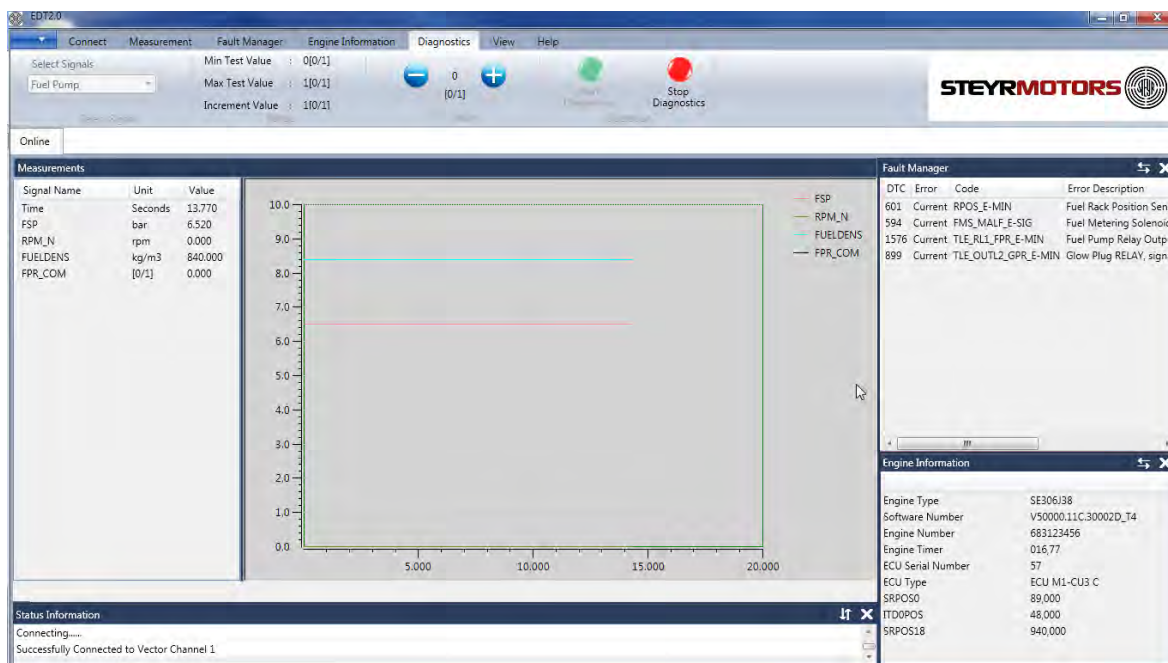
EDT2.0

Connect Measurement Fault Manager Engine Information Diagnostics View Help

Select Signals
Fuel Pump

Min Test Value : 0[0/1]
Max Test Value : 1[0/1]
Increment Value : 1[0/1]

0
[0/1]

Start Diagnostics

Stop Diagnostics

STEYRMOTORS

Online

Measurements

| Signal Name | Unit | Value |
|---|---|---|
| Time | Seconds | 13.770 |
| FSP | bar | 6.520 |
| RPM_N | rpm | 0.000 |
| FUELDENS | kg/m3 | 840.000 |
| FPR_COM | [0/1] | 0.000 |

10.0
9.0
8.0
7.0
6.0
5.0
4.0
3.0
2.0
1.0
0.0
5.000 10.000 15.000 20.000

FSP
RPM_N
FUELDENS
FPR_COM

Fault Manager

| DTC | Error | Code | Error Description |
|---|---|---|---|
| 601 | Current | RPOS_E-MIN | Fuel Rack Position Sen |
| 594 | Current | FMS_MALF_E-SIG | Fuel Metering Solenoi |
| 1576 | Current | TLE_RL1_FPR_E-MIN | Fuel Pump Relay Outp |
| 899 | Current | TLE_OUTL2_GPR_E-MIN | Glow Plug RELAY, sign |

Engine Information

| | |
|---|---|
| Engine Type | SE306J38 |
| Software Number | V50000.11C.30002D_T4 |
| Engine Number | 683123456 |
| Engine Timer | 016,77 |
| ECU Serial Number | 57 |
| ECU Type | ECU M1-CU3 C |
| SRPOS0 | 89,000 |
| ITD0POS | 48,000 |
| SRPOS18 | 940,000 |

Status Information
Connecting.....
Successfully Connected to Vector Channel 1